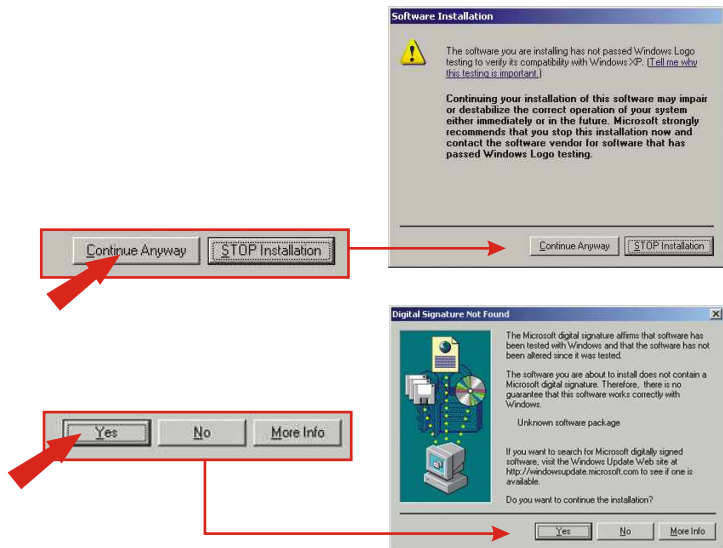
Software Installation

The software you are installing has not passed Windows Logo testing to verify its compatibility with Windows XP. (Tell me why this testing is important.)

Continuing your installation of this software may impair or destabilize the correct operation of your system either immediately or in the future. Microsoft strongly recommends that you stop this installation now and contact the software vendor for software that has passed Windows Logo testing.

Continue Anyway STOP Installation

Continue Anyway STOP Installation

Digital Signature Not Found

The Microsoft digital signature affirms that software has been tested with Windows and that the software has not been altered since it was tested.

The software you are about to install does not contain a Microsoft digital signature. Therefore, there is no guarantee that this software works correctly with Windows.

Unknown software package

If you want to search for Microsoft digitally signed software, visit the Windows Update Web site at http://windowsupdate.microsoft.com to see if one is available.

Do you want to continue the installation?

Yes No More Info

Yes No More Info